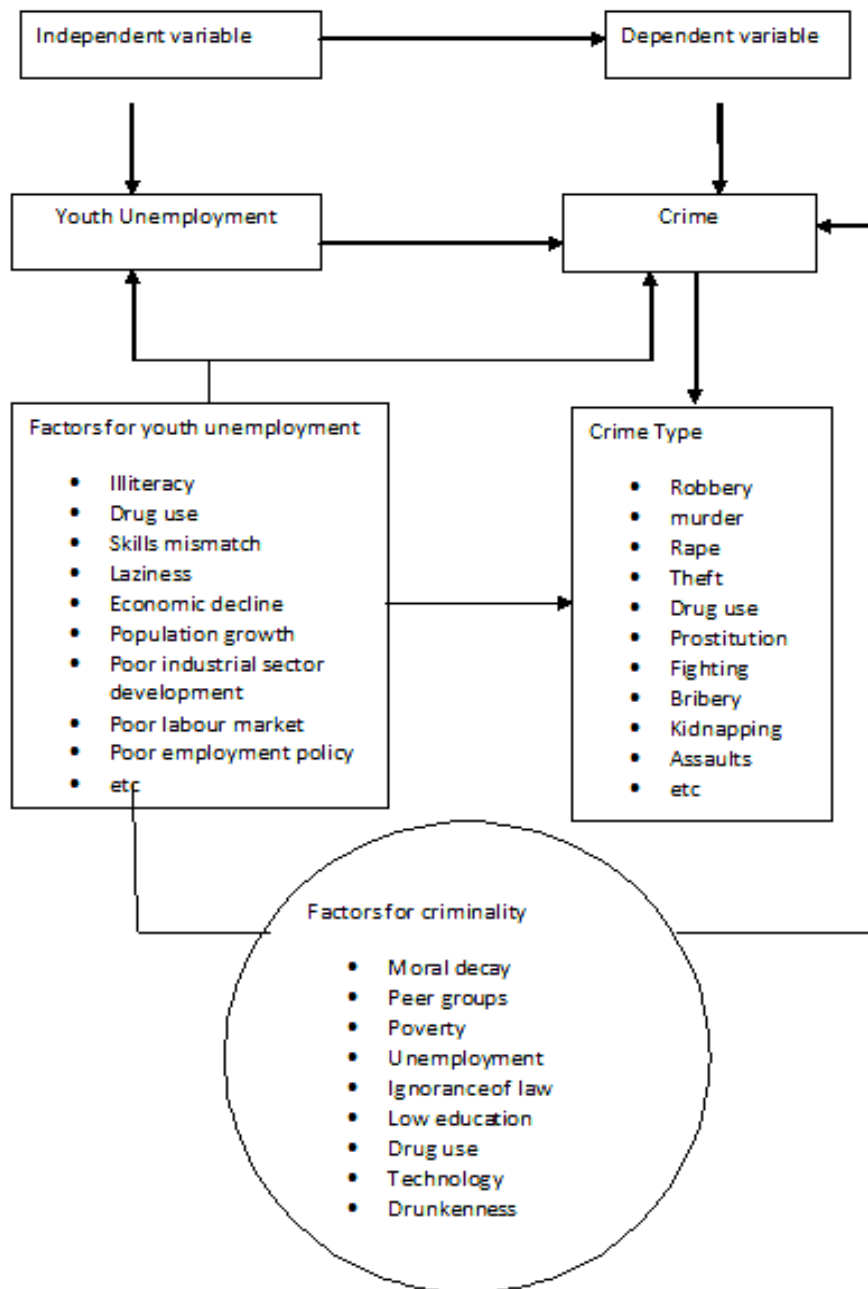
Independent variable

Dependent variable

Youth Unemployment

Crime

Factors for youth unemployment

- Illiteracy
- Drug use
- Skills mismatch
- Laziness
- Economic decline
- Population growth
- Poor industrial sector development
- Poor labour market
- Poor employment policy
- etc

Crime Type

- Robbery
- murder
- Rape
- Theft
- Drug use
- Prostitution
- Fighting
- Bribery
- Kidnapping
- Assaults
- etc

Factors for criminality

- Moral decay
- Peer groups
- Poverty
- Unemployment
- Ignoranceof law
- Low education
- Drug use
- Technology
- Drunkenness